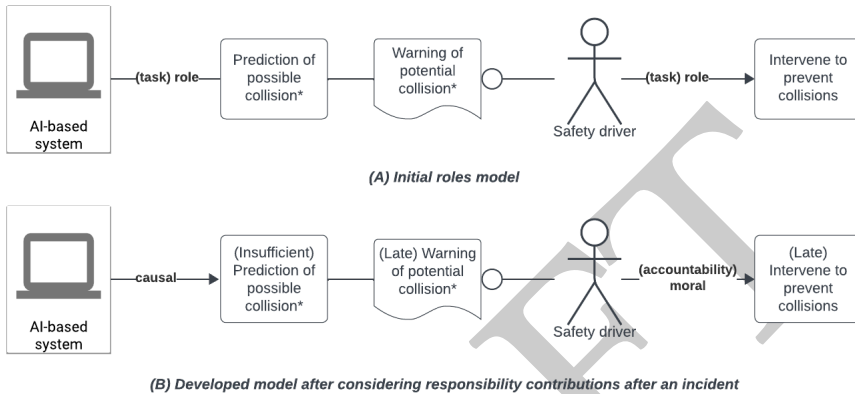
AI-based system

(task) role

Prediction of possible collision*

Warning of potential collision*

Safety driver

(task) role

Intervene to prevent collisions

(A) Initial roles model

AI-based system

causal

(Insufficient) Prediction of possible collision*

(Late) Warning of potential collision*

Safety driver

(accountability) moral

(Late) Intervene to prevent collisions

(B) Developed model after considering responsibility contributions after an incident